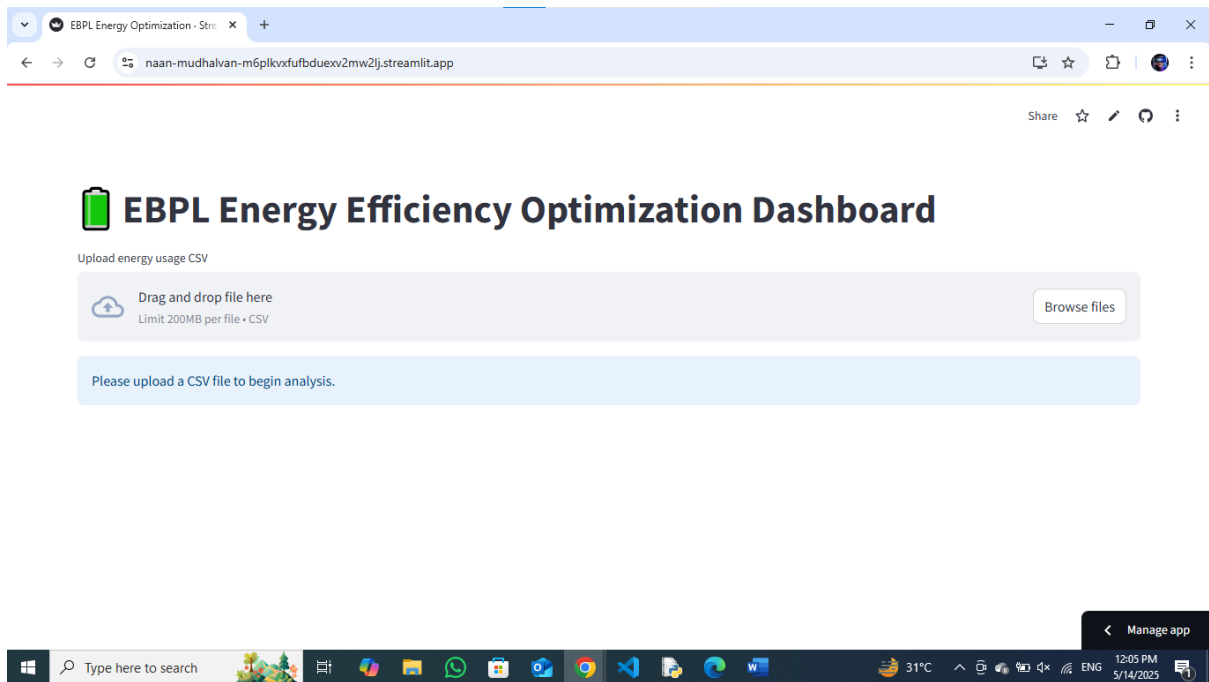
EBPL Energy Optimization · Stre

naan-mudhalvan-m6plkvxfufbduexv2mw2lj.streamlit.app

Share

🔋 EBPL Energy Efficiency Optimization Dashboard

Upload energy usage CSV

Drag and drop file here
Limit 200MB per file • CSV

Browse files

Please upload a CSV file to begin analysis.

Manage app

Type here to search

31°C

ENG

12:05 PM
5/14/2025